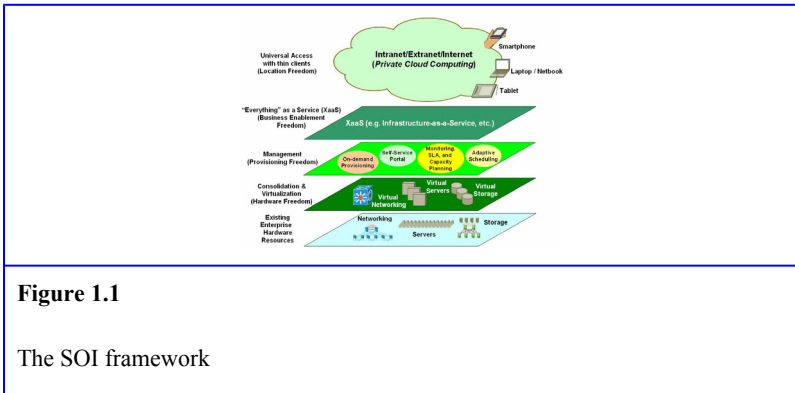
Universal Access with thin clients (Location Freedom)

Intranet/Extranet/Internet
(*Private Cloud Computing*)

Smartphone

Laptop / Netbook

Tablet

"Everything" as a Service (XaaS) (Business Enablement Freedom)

XaaS (e.g. Infrastructure-as-a-Service, etc.)

Management (Provisioning Freedom)

On-demand Provisioning

Self-Service Portal

Monitoring, SLA, and Capacity Planning

Adaptive Scheduling

Consolidation & Virtualization (Hardware Freedom)

Virtual Networking

Virtual Servers

Virtual Storage

Existing Enterprise Hardware Resources

Networking

Servers

Storage

**Figure 1.1**

The SOI framework